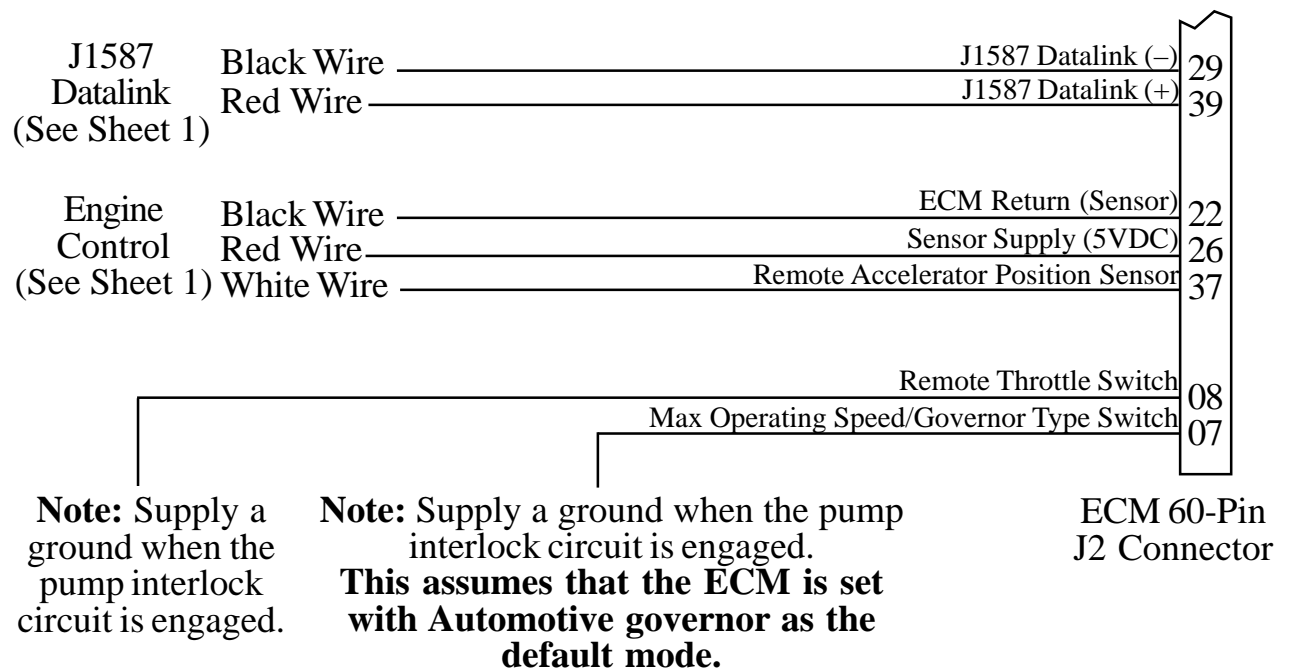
J1587 Datalink (See Sheet 1)

Black Wire
Red Wire

J1587 Datalink (–) 29
J1587 Datalink (+) 39

Engine Control (See Sheet 1)

Black Wire
Red Wire
White Wire

ECM Return (Sensor) 22
Sensor Supply (5VDC) 26
Remote Accelerator Position Sensor 37

Remote Throttle Switch 08
Max Operating Speed/Governor Type Switch 07

**Note:** Supply a ground when the pump interlock circuit is engaged.

**Note:** Supply a ground when the pump interlock circuit is engaged. **This assumes that the ECM is set with Automotive governor as the default mode.**

ECM 60-Pin J2 Connector